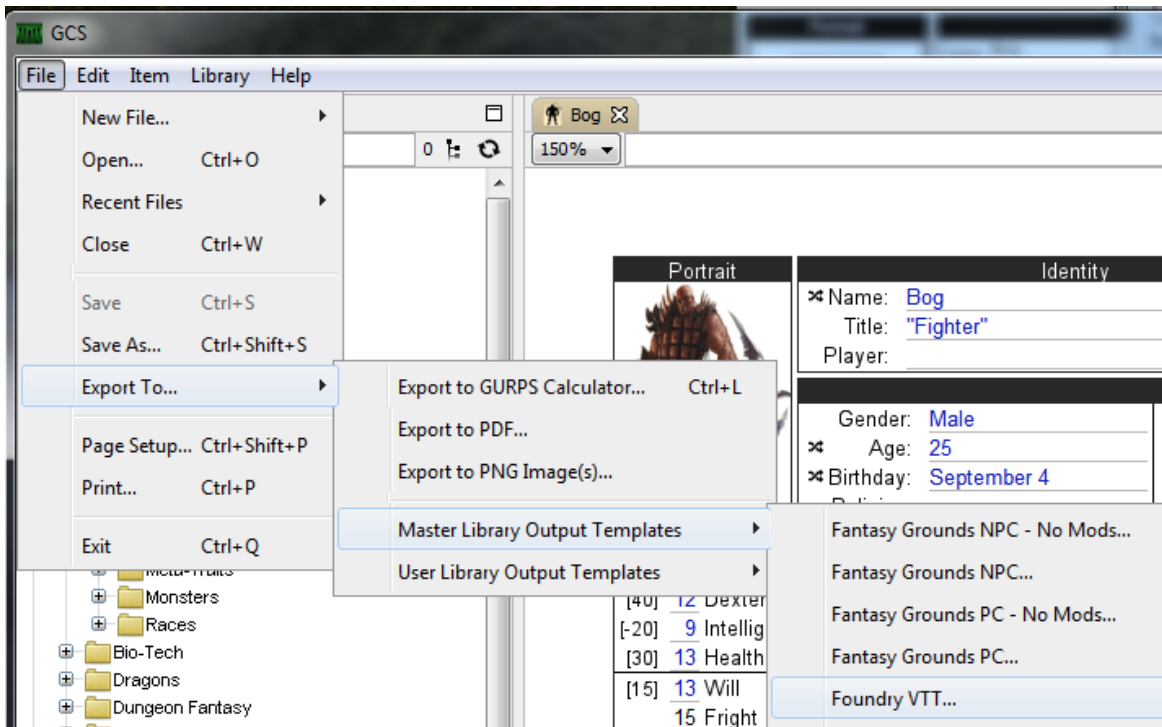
GCS

File Edit Item Library Help

New File...
Open... Ctrl+O
Recent Files
Close Ctrl+W
Save Ctrl+S
Save As... Ctrl+Shift+S
Export To...
Page Setup... Ctrl+Shift+P
Print... Ctrl+P
Exit Ctrl+Q

Export to GURPS Calculator... Ctrl+L
Export to PDF...
Export to PNG Image(s)...
Master Library Output Templates
User Library Output Templates

Fantasy Grounds NPC - No Mods...
Fantasy Grounds NPC...
Fantasy Grounds PC - No Mods...
Fantasy Grounds PC...
Foundry VTT...

0

Bog

150%

Portrait

Identity

Name: Bog
Title: "Fighter"
Player:

Gender: Male
Age: 25
Birthday: September 4

Meta-Traits
Monsters
Races
Bio-Tech
Dragons
Dungeon Fantasy

[40] 12 Dexter
[-20] 9 Intellig
[30] 13 Health
[15] 13 Will
15 Fright